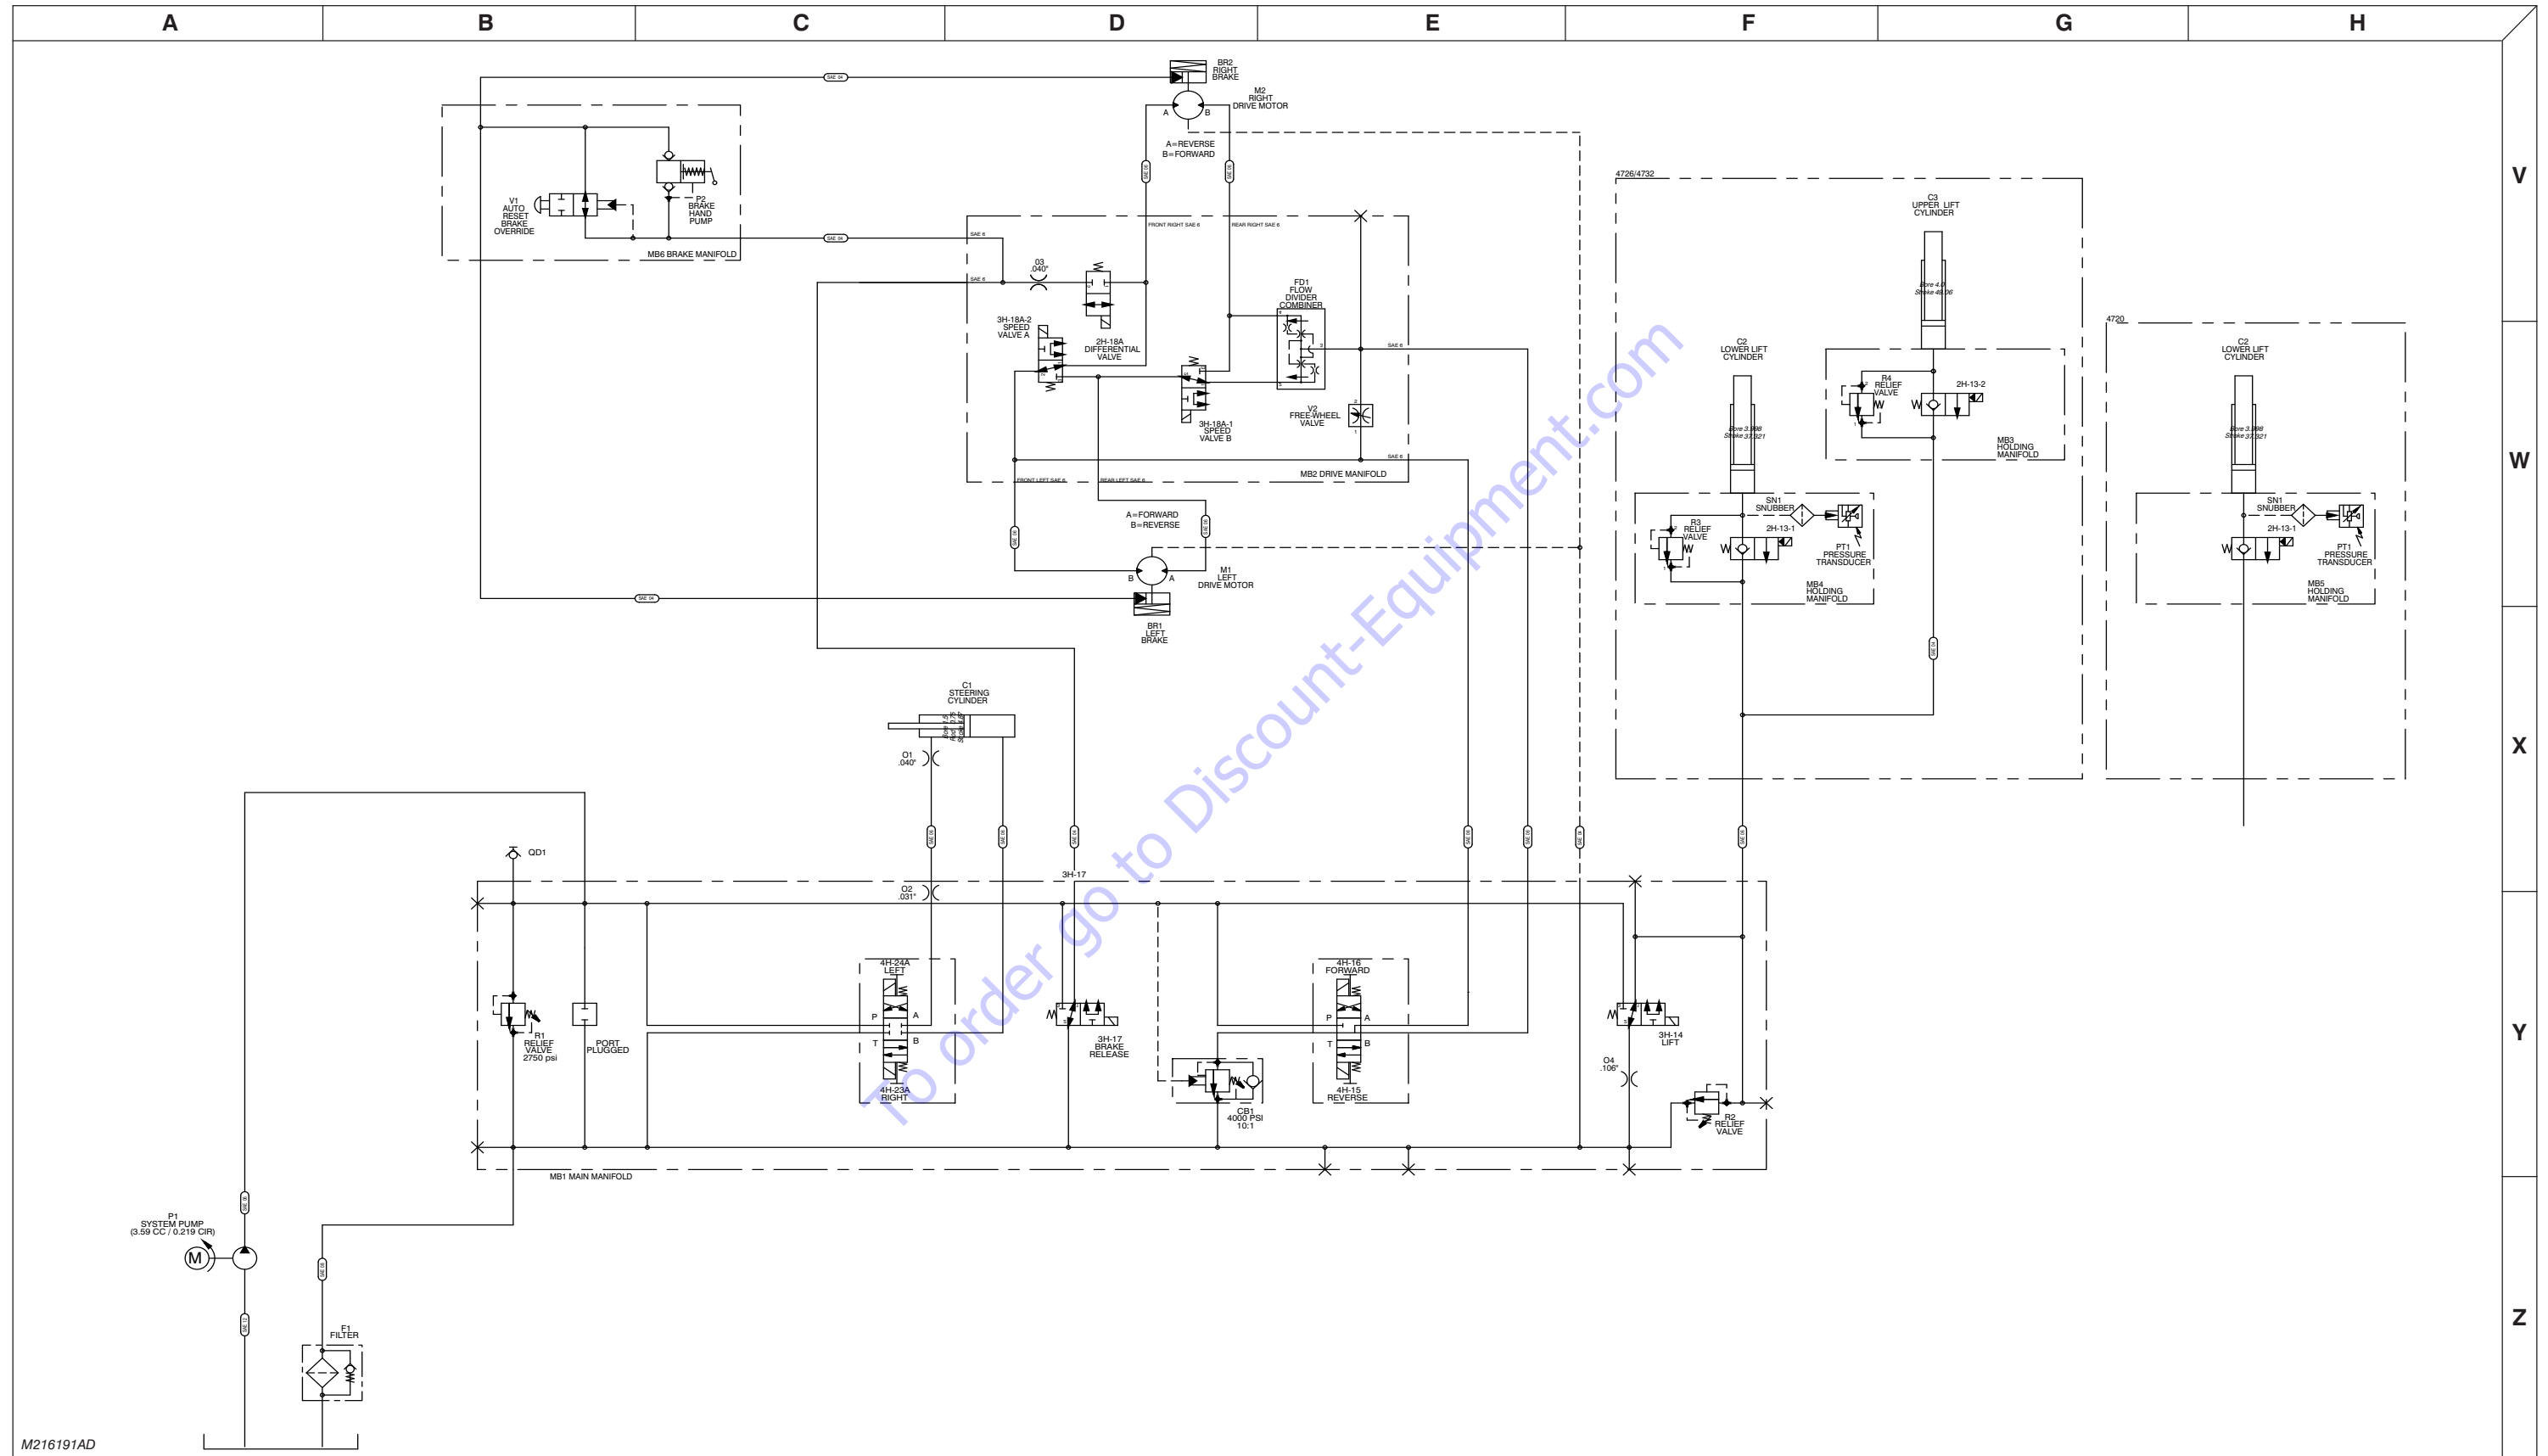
A B C D E F G H

V W X Y Z

BR2 RIGHT BRAKE

M2 RIGHT DRIVE MOTOR

A=REVERSE B=FORWARD

V1 AUTO RESET BRAKE OVERRIDE

P2 BRAKE HAND PUMP

MB6 BRAKE MANIFOLD

O3 .040"

3H-18A-2 SPEED VALVE A

2H-18A DIFFERENTIAL VALVE

FD1 FLOW DIVIDER COMBINER

3H-18A-1 SPEED VALVE B

V2 FREE-WHEEL VALVE

MB2 DRIVE MANIFOLD

A=FORWARD B=REVERSE

M1 LEFT DRIVE MOTOR

BR1 LEFT BRAKE

4726/4732

C3 UPPER LIFT CYLINDER

Bore 4.0 Stroke 48.06

C2 LOWER LIFT CYLINDER

Bore 3.998 Stroke 37.321

R4 RELIEF VALVE

2H-13-2

MB3 HOLDING MANIFOLD

SN1 SNUBBER

R3 RELIEF VALVE

2H-13-1

PT1 PRESSURE TRANSDUCER

MB4 HOLDING MANIFOLD

4720

C2 LOWER LIFT CYLINDER

Bore 3.998 Stroke 37.321

SN1 SNUBBER

2H-13-1

PT1 PRESSURE TRANSDUCER

MB5 HOLDING MANIFOLD

C1 STEERING CYLINDER

O1 .040"

QD1

3H-17

O2 .031"

4H-24A LEFT

4H-23A RIGHT

R1 RELIEF VALVE 2750 psi

PORT PLUGGED

3H-17 BRAKE RELEASE

CB1 4000 PSI 10:1

4H-16 FORWARD

4H-15 REVERSE

3H-14 LIFT

O4 .106"

R2 RELIEF VALVE

MB1 MAIN MANIFOLD

P1 SYSTEM PUMP (3.59 CC / 0.219 CIR)

M

F1 FILTER

M216191AD

To order go to Discount-Equipment.com